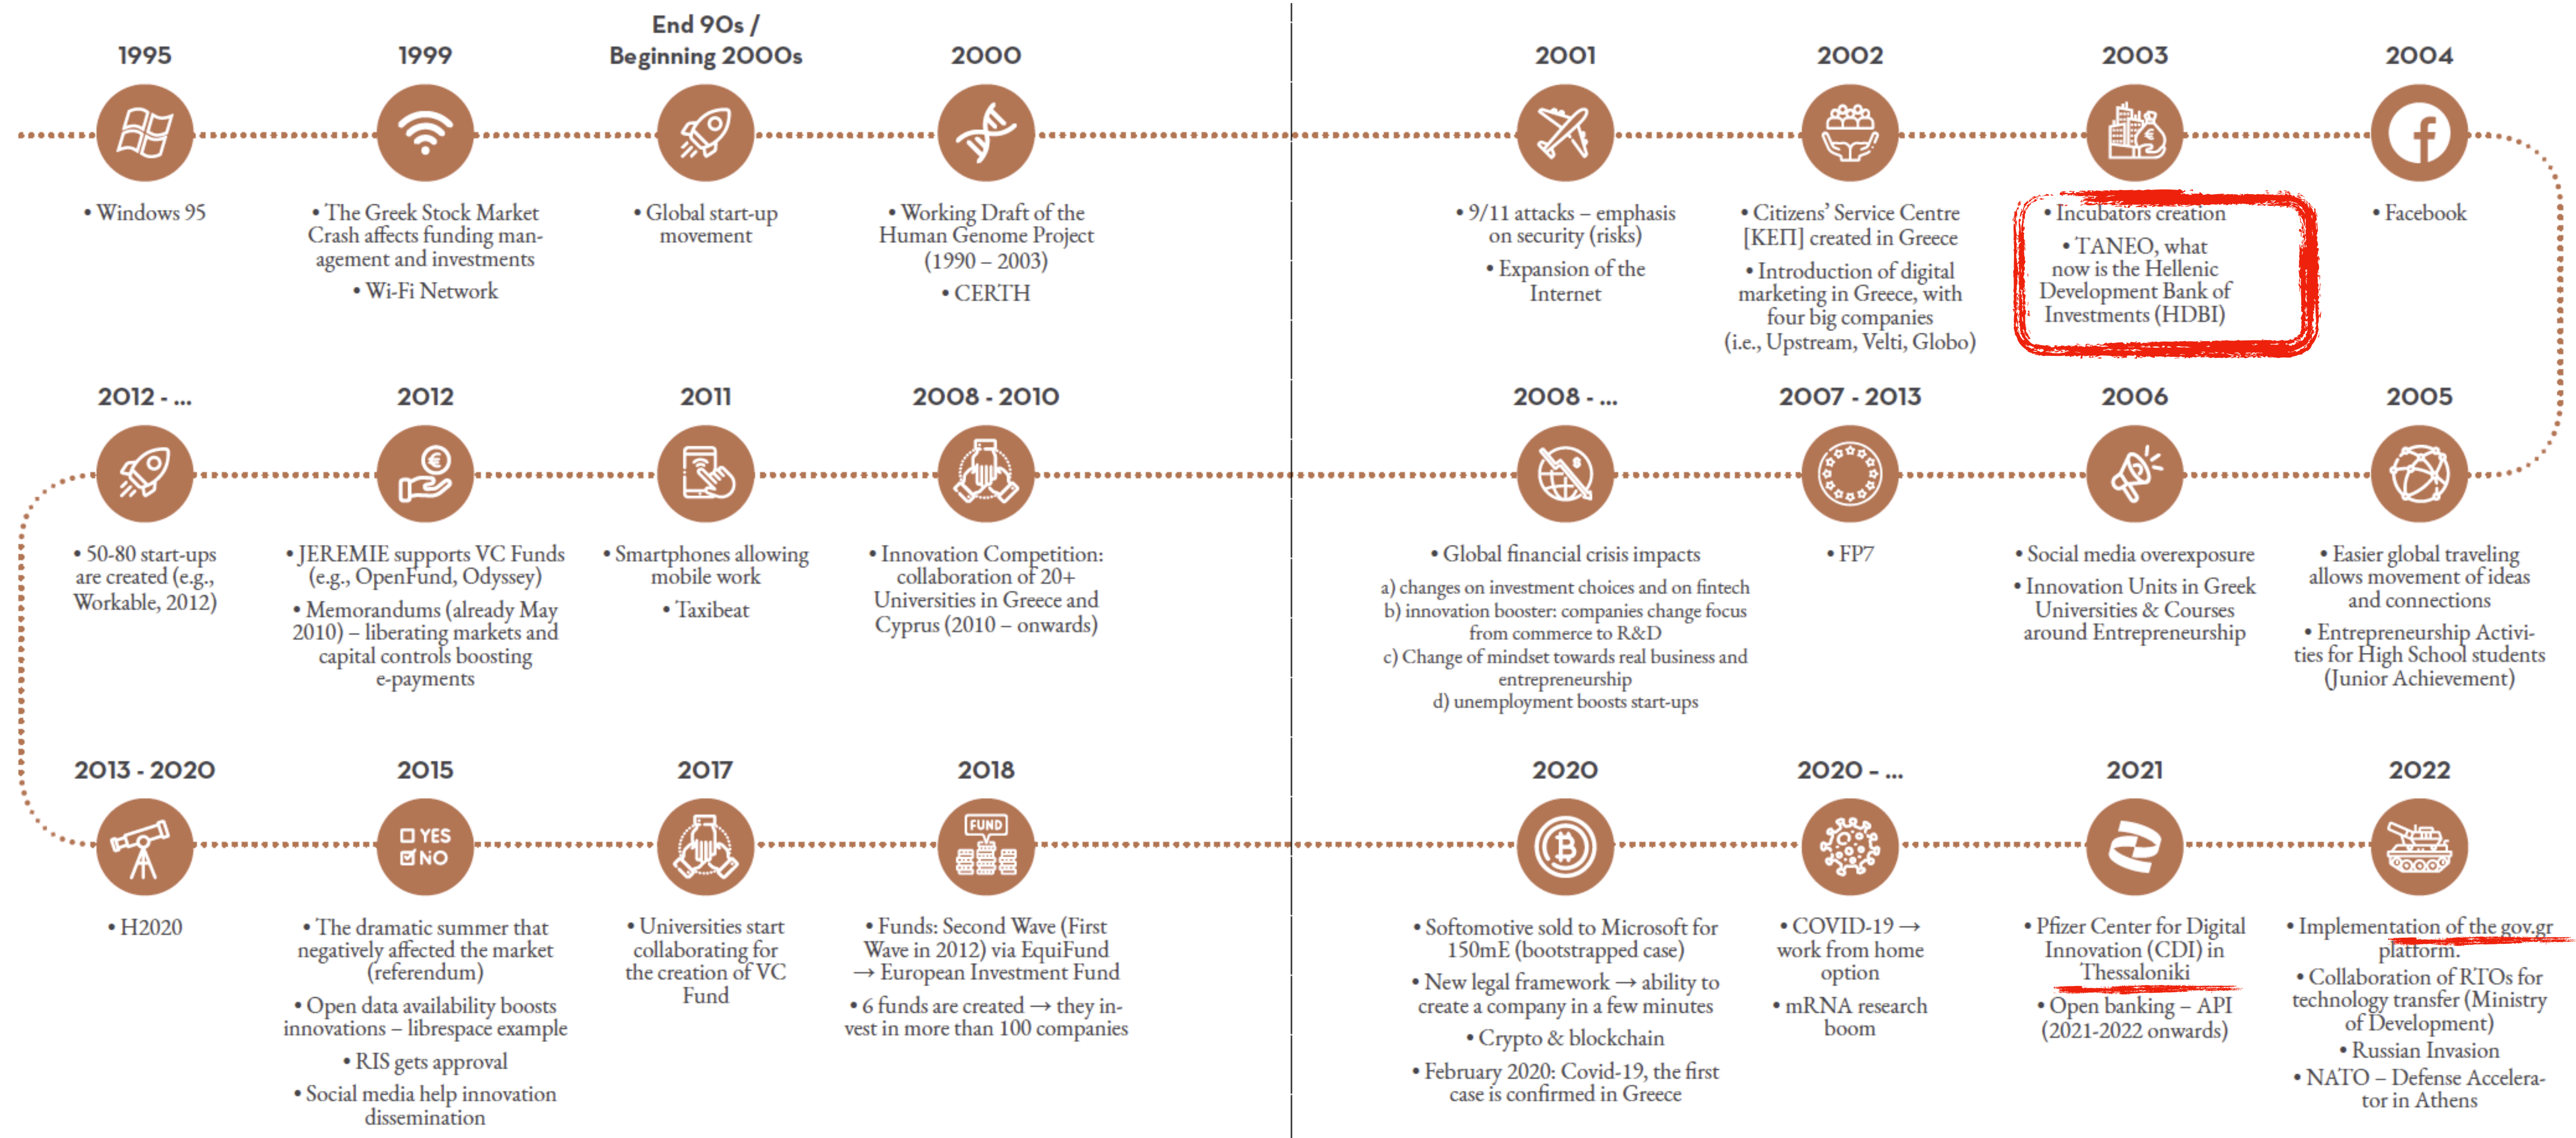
1995

• Windows 95

1999

• The Greek Stock Market Crash affects funding management and investments

• Wi-Fi Network

End 90s / Beginning 2000s

• Global start-up movement

2000

• Working Draft of the Human Genome Project (1990 – 2003)

• CERTH

2001

• 9/11 attacks – emphasis on security (risks)

• Expansion of the Internet

2002

• Citizens' Service Centre [ΚΕΠ] created in Greece

• Introduction of digital marketing in Greece, with four big companies (i.e., Upstream, Velti, Globo)

2003

• Incubators creation

• TANEO, what now is the Hellenic Development Bank of Investments (HDBI)

2004

• Facebook

2012 - ...

• 50-80 start-ups are created (e.g., Workable, 2012)

2012

• JEREMIE supports VC Funds (e.g., OpenFund, Odyssey)

• Memorandums (already May 2010) – liberating markets and capital controls boosting e-payments

2011

• Smartphones allowing mobile work

• Taxibeat

2008 - 2010

• Innovation Competition: collaboration of 20+ Universities in Greece and Cyprus (2010 – onwards)

2008 - ...

• Global financial crisis impacts

a) changes on investment choices and on fintech
b) innovation booster: companies change focus from commerce to R&D
c) Change of mindset towards real business and entrepreneurship
d) unemployment boosts start-ups

2007 - 2013

• FP7

2006

• Social media overexposure

• Innovation Units in Greek Universities & Courses around Entrepreneurship

2005

• Easier global traveling allows movement of ideas and connections

• Entrepreneurship Activities for High School students (Junior Achievement)

2013 - 2020

• H2020

2015

YES
NO

• The dramatic summer that negatively affected the market (referendum)

• Open data availability boosts innovations – librespace example

• RIS gets approval

• Social media help innovation dissemination

2017

• Universities start collaborating for the creation of VC Fund

2018

FUND

• Funds: Second Wave (First Wave in 2012) via EquiFund → European Investment Fund

• 6 funds are created → they invest in more than 100 companies

2020

• Softomotive sold to Microsoft for 150mE (bootstrapped case)

• New legal framework → ability to create a company in a few minutes

• Crypto & blockchain

• February 2020: Covid-19, the first case is confirmed in Greece

2020 - ...

• COVID-19 → work from home option

• mRNA research boom

2021

• Pfizer Center for Digital Innovation (CDI) in Thessaloniki

• Open banking – API (2021-2022 onwards)

2022

• Implementation of the gov.gr platform.

• Collaboration of RTOs for technology transfer (Ministry of Development)

• Russian Invasion

• NATO – Defense Accelerator in Athens